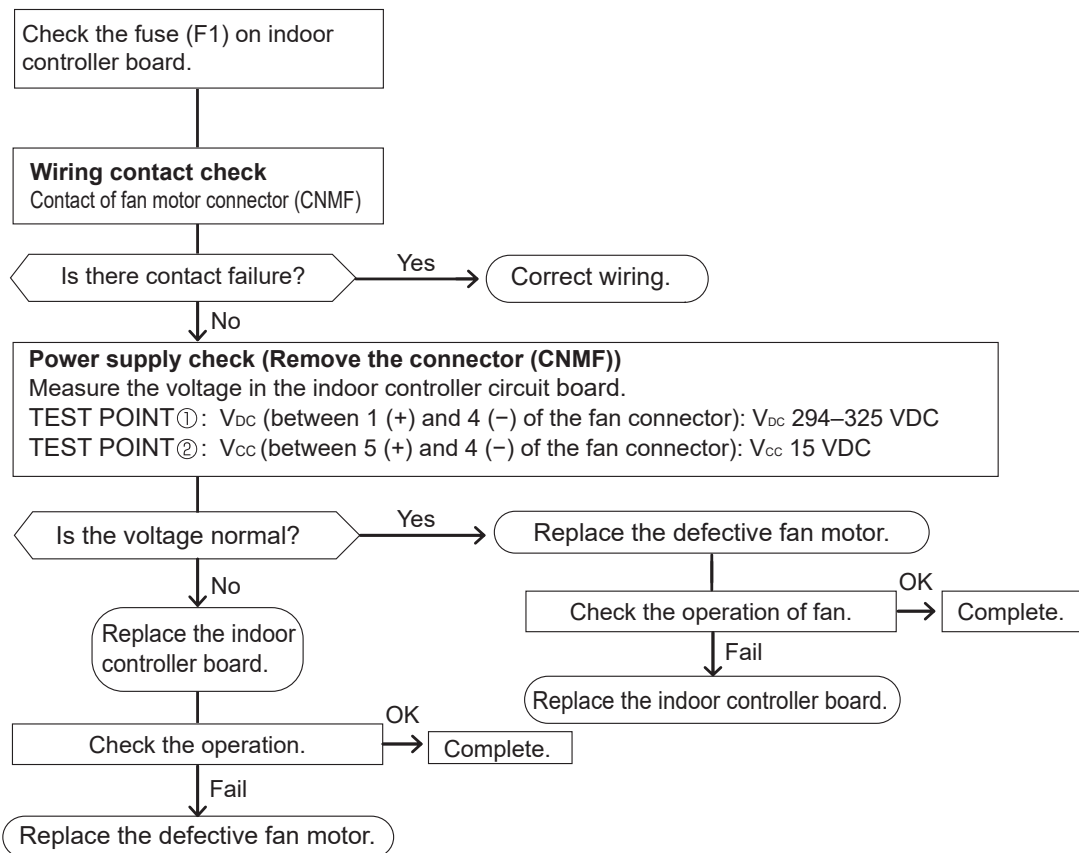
Check the fuse (F1) on indoor controller board.

**Wiring contact check**
Contact of fan motor connector (CNMF)

Is there contact failure?

Yes

Correct wiring.

No

**Power supply check (Remove the connector (CNMF))**
Measure the voltage in the indoor controller circuit board.
TEST POINT①: $V_{DC}$ (between 1 (+) and 4 (−) of the fan connector): $V_{DC}$ 294–325 VDC
TEST POINT②: $V_{CC}$ (between 5 (+) and 4 (−) of the fan connector): $V_{CC}$ 15 VDC

Is the voltage normal?

Yes

Replace the defective fan motor.

Check the operation of fan.

OK

Complete.

Fail

Replace the indoor controller board.

No

Replace the indoor controller board.

Check the operation.

OK

Complete.

Fail

Replace the defective fan motor.